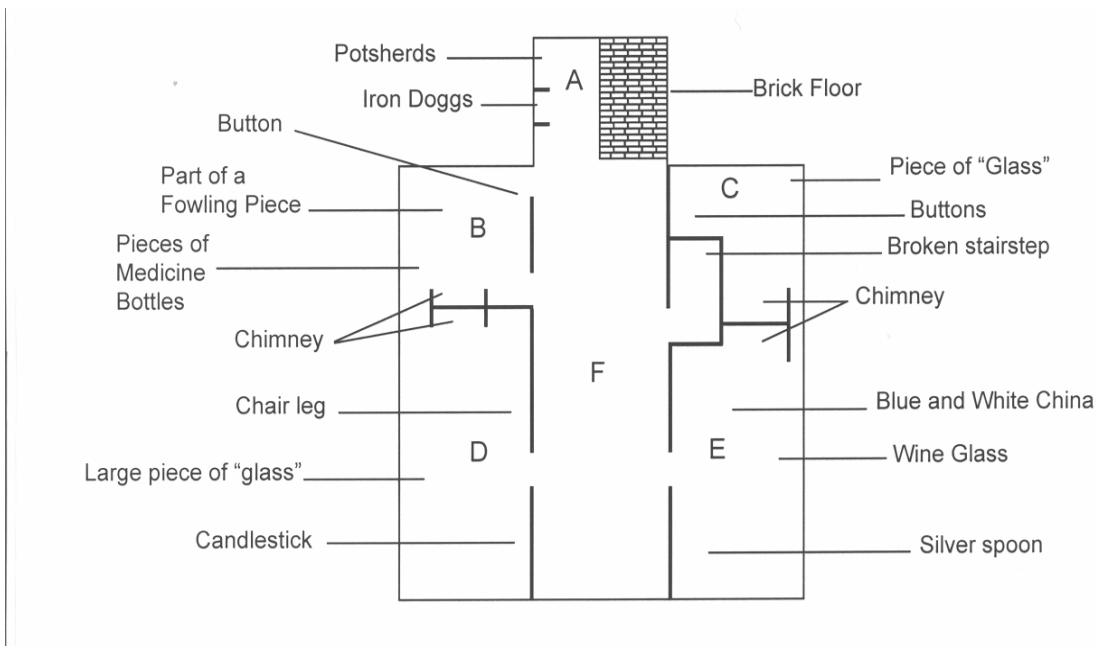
Potsherds
A
Brick Floor
Iron Doggs
Button
Part of a Fowling Piece
B
Piece of "Glass"
C
Buttons
Pieces of Medicine Bottles
Broken stairstep
Chimney
Chimney
F
Chair leg
Blue and White China
D
E
Large piece of "glass"
Wine Glass
Candlestick
Silver spoon